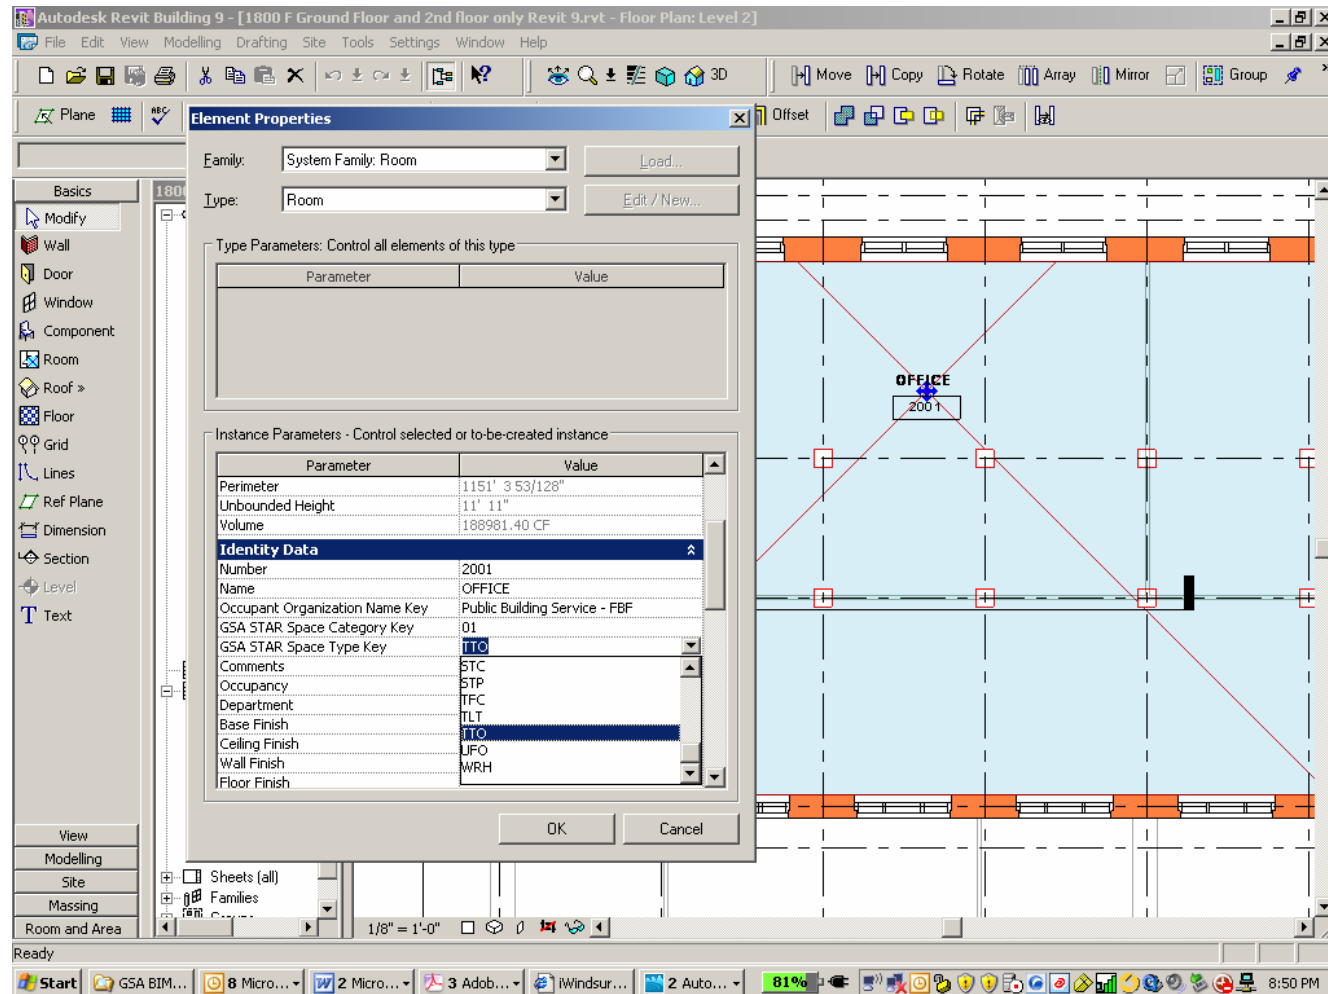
Autodesk Revit Building 9 - [1800 F Ground Floor and 2nd floor only Revit 9.rvt - Floor Plan: Level 2]

File Edit View Modelling Drafting Site Tools Settings Window Help

3D Move Copy Rotate Array Mirror Group

Plane Offset

Basics
Modify
Wall
Door
Window
Component
Room
Roof »
Floor
Grid
Lines
Ref Plane
Dimension
Section
Level
Text

View
Modelling
Site
Massing
Room and Area

1800

Sheets (all)
Families

Element Properties

Family: System Family: Room
Type: Room
Load...
Edit / New...

Type Parameters: Control all elements of this type

| Parameter | Value |
|---|---|

Instance Parameters - Control selected or to-be-created instance

| Parameter | Value |
|---|---|
| Perimeter | 1151' 3 53/128" |
| Unbounded Height | 11' 11" |
| Volume | 188981.40 CF |
| Identity Data | |
| Number | 2001 |
| Name | OFFICE |
| Occupant Organization Name Key | Public Building Service - FBF |
| GSA STAR Space Category Key | 01 |
| GSA STAR Space Type Key | TTO |
| Comments | STC |
| Occupancy | STP |
| Department | TFC |
| Base Finish | TLT |
| Ceiling Finish | TTO |
| Wall Finish | UFO |
| Floor Finish | WRH |

OK
Cancel

OFFICE
2001

1/8" = 1'-0"

Ready

Start GSA BIM... 8 Micro... 2 Micro... 3 Adob... iWindsur... 2 Auto... 81% 8:50 PM